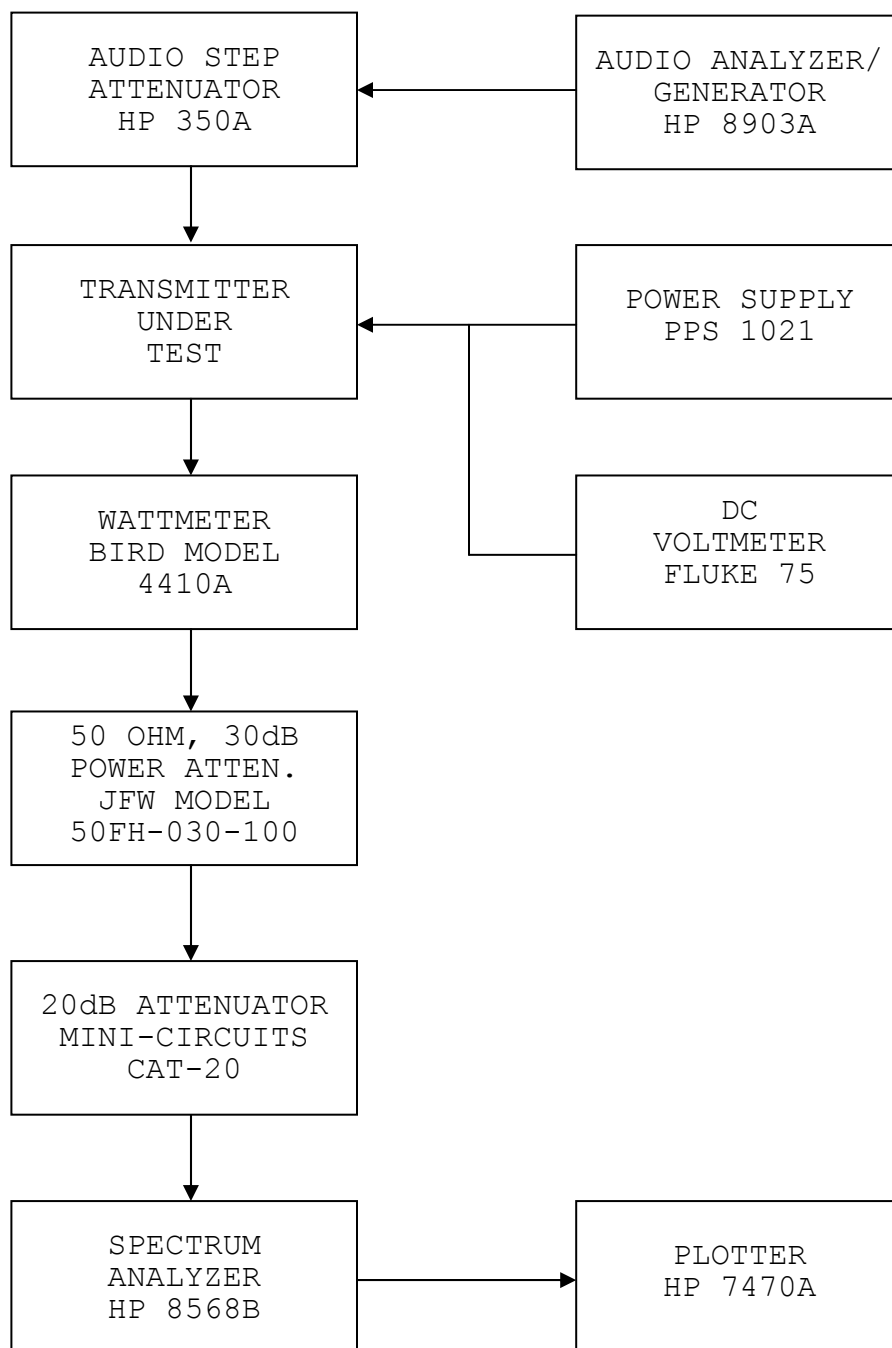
AUDIO STEP ATTENUATOR HP 350A

AUDIO ANALYZER/ GENERATOR HP 8903A

TRANSMITTER UNDER TEST

POWER SUPPLY PPS 1021

WATTMETER BIRD MODEL 4410A

DC VOLTMETER FLUKE 75

50 OHM, 30dB POWER ATTEN. JFW MODEL 50FH-030-100

20dB ATTENUATOR MINI-CIRCUITS CAT-20

SPECTRUM ANALYZER HP 8568B

PLOTTER HP 7470A